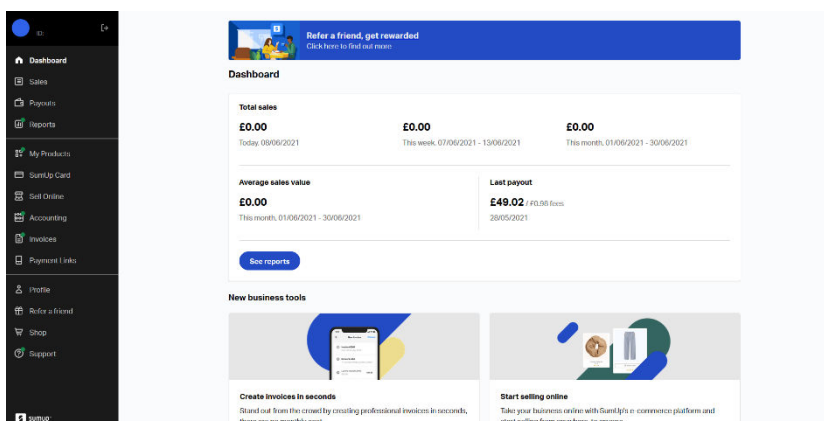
ID:

Dashboard
Sales
Payouts
Reports
My Products
SumUp Card
Sell Online
Accounting
Invoices
Payment Links
Profile
Refer a friend
Shop
Support

sumup

Refer a friend, get rewarded
Click here to find out more

Dashboard

Total sales

£0.00
Today, 08/06/2021

£0.00
This week, 07/06/2021 - 13/06/2021

£0.00
This month, 01/06/2021 - 30/06/2021

Average sales value
£0.00
This month, 01/06/2021 - 30/06/2021

Last payout
£49.02 / £0.98 fees
28/05/2021

See reports

New business tools

Create invoices in seconds
Stand out from the crowd by creating professional invoices in seconds, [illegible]

Start selling online
Take your business online with SumUp's e-commerce platform and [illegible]